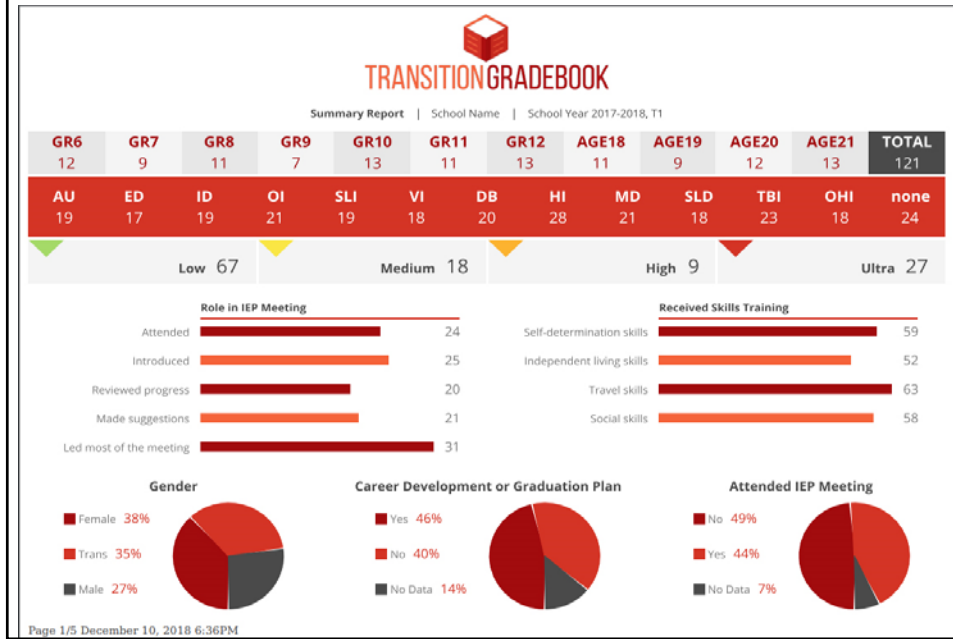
TRANSITIONGRADEBOOK

Summary Report | School Name | School Year 2017-2018, T1

| GR6 | GR7 | GR8 | GR9 | GR10 | GR11 | GR12 | AGE18 | AGE19 | AGE20 | AGE21 | TOTAL |
|---|---|---|---|---|---|---|---|---|---|---|---|
| 12 | 9 | 11 | 7 | 13 | 11 | 13 | 11 | 9 | 12 | 13 | 121 |

| AU | ED | ID | OI | SLI | VI | DB | HI | MD | SLD | TBI | OHI | none |
|---|---|---|---|---|---|---|---|---|---|---|---|---|
| 19 | 17 | 19 | 21 | 19 | 18 | 20 | 28 | 21 | 18 | 23 | 18 | 24 |

Low 67
Medium 18
High 9
Ultra 27

Role in IEP Meeting
Attended 24
Introduced 25
Reviewed progress 20
Made suggestions 21
Led most of the meeting 31

Received Skills Training
Self-determination skills 59
Independent living skills 52
Travel skills 63
Social skills 58

Gender
Female 38%
Trans 35%
Male 27%

Career Development or Graduation Plan
Yes 46%
No 40%
No Data 14%

Attended IEP Meeting
No 49%
Yes 44%
No Data 7%

Page 1/5 December 10, 2018 6:36PM